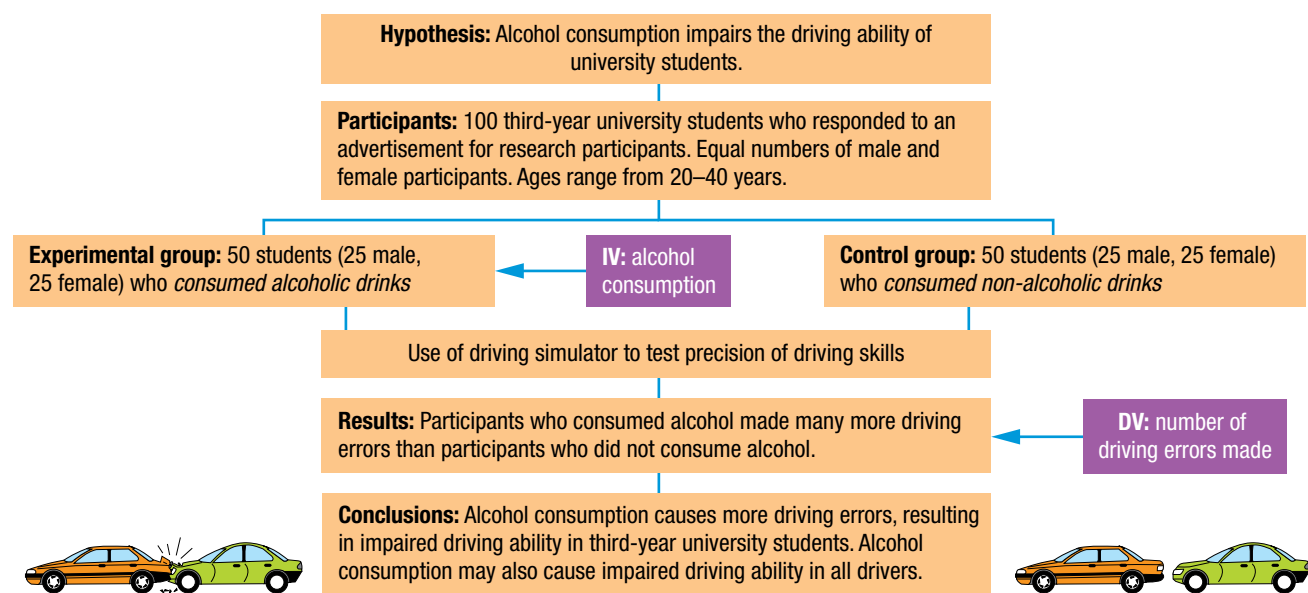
**Hypothesis:** Alcohol consumption impairs the driving ability of university students.

**Participants:** 100 third-year university students who responded to an advertisement for research participants. Equal numbers of male and female participants. Ages range from 20–40 years.

**Experimental group:** 50 students (25 male, 25 female) who *consumed alcoholic drinks*

**IV:** alcohol consumption

**Control group:** 50 students (25 male, 25 female) who *consumed non-alcoholic drinks*

Use of driving simulator to test precision of driving skills

**Results:** Participants who consumed alcohol made many more driving errors than participants who did not consume alcohol.

**DV:** number of driving errors made

**Conclusions:** Alcohol consumption causes more driving errors, resulting in impaired driving ability in third-year university students. Alcohol consumption may also cause impaired driving ability in all drivers.